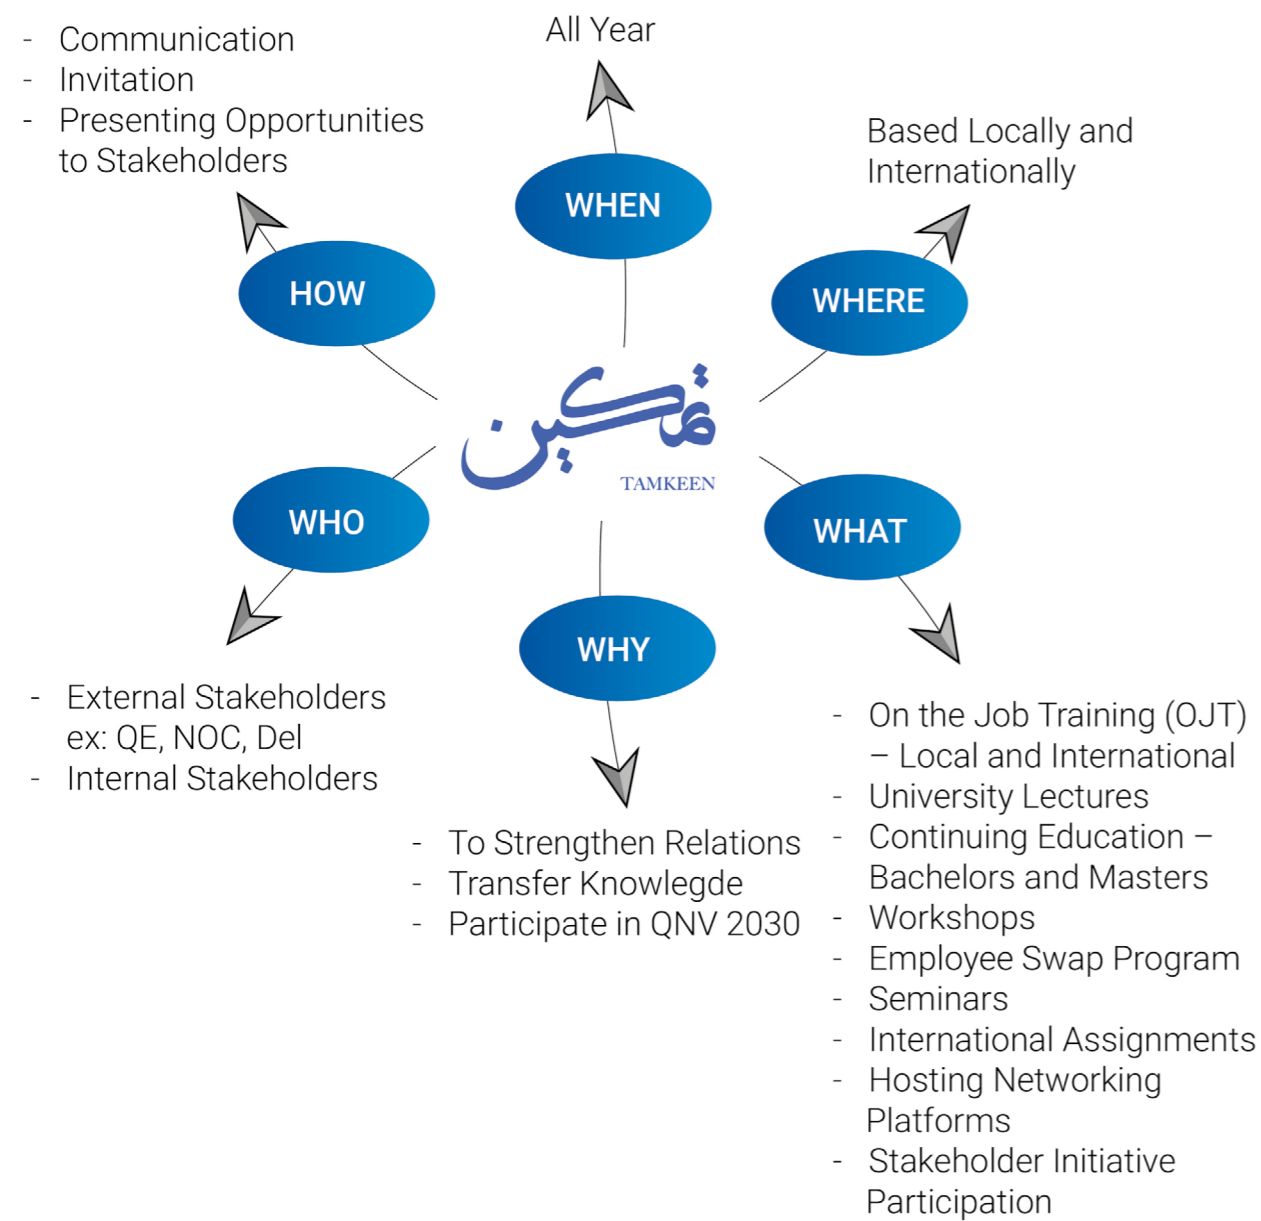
- Communication
- Invitation
- Presenting Opportunities to Stakeholders

All Year

WHEN

Based Locally and Internationally

HOW

WHERE

تمكين
TAMKEEN

WHO

WHAT

WHY

- External Stakeholders ex: QE, NOC, Del
- Internal Stakeholders

- To Strengthen Relations
- Transfer Knowlegde
- Participate in QNV 2030

- On the Job Training (OJT) – Local and International
- University Lectures
- Continuing Education – Bachelors and Masters
- Workshops
- Employee Swap Program
- Seminars
- International Assignments
- Hosting Networking Platforms
- Stakeholder Initiative Participation